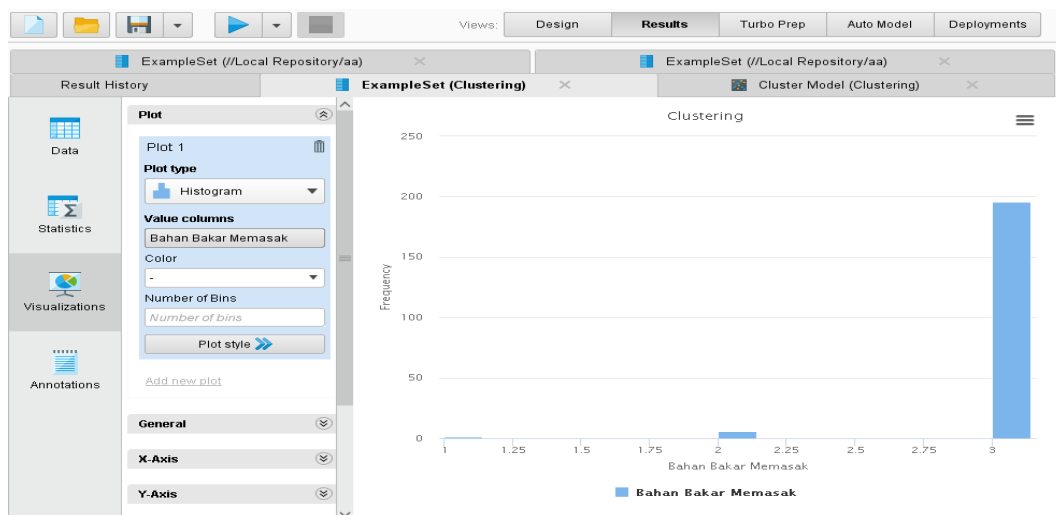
Views: Design Results Turbo Prep Auto Model Deployments

ExampleSet (//Local Repository/aa) ExampleSet (//Local Repository/aa)

Result History ExampleSet (Clustering) Cluster Model (Clustering)

Data

Statistics

Visualizations

Annotations

Plot

Plot 1

Plot type

Histogram

Value columns

Bahan Bakar Memasak

Color

-

Number of Bins

Number of bins

Plot style

Add new plot

General

X-Axis

Y-Axis

Clustering

250

200

150

100

50

0

Frequency

1 1.25 1.5 1.75 2 2.25 2.5 2.75 3

Bahan Bakar Memasak

Bahan Bakar Memasak